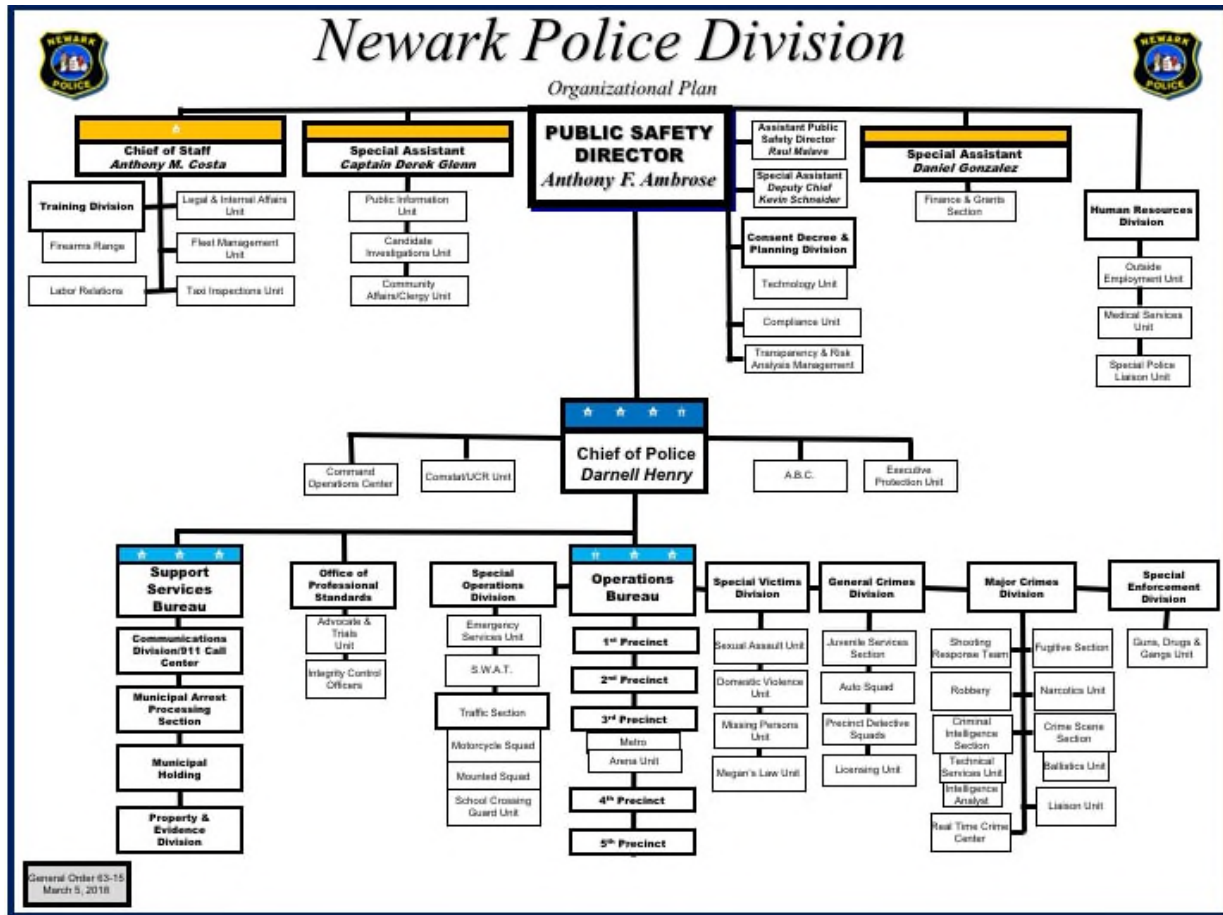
NEWARK POLICE

Newark Police Division

NEWARK POLICE

Organizational Plan

Chief of Staff
Anthony M. Costa

Training Division

Firearms Range

Labor Relations

Legal & Internal Affairs Unit

Fleet Management Unit

Taxi Inspections Unit

Special Assistant
Captain Derek Glenn

Public Information Unit

Candidate Investigations Unit

Community Affairs/Clergy Unit

PUBLIC SAFETY DIRECTOR
Anthony F. Ambrose

Assistant Public Safety Director
Raul Malave

Special Assistant
Deputy Chief
Kevin Schneider

Consent Decree & Planning Division

Technology Unit

Compliance Unit

Transparency & Risk Analysis Management

Special Assistant
Daniel Gonzalez

Finance & Grants Section

Human Resources Division

Outside Employment Unit

Medical Services Unit

Special Police Liaison Unit

Chief of Police
Darnell Henry

Command Operations Center

Comstat/UCR Unit

A.B.C.

Executive Protection Unit

Support Services Bureau

Communications Division/911 Call Center

Municipal Arrest Processing Section

Municipal Holding

Property & Evidence Division

Office of Professional Standards

Advocate & Trials Unit

Integrity Control Officers

Special Operations Division

Emergency Services Unit

S.W.A.T.

Traffic Section

Motorcycle Squad

Mounted Squad

School Crossing Guard Unit

Operations Bureau

1$^{st}$ Precinct

2$^{nd}$ Precinct

3$^{rd}$ Precinct

Metro

Arena Unit

4$^{th}$ Precinct

5$^{th}$ Precinct

Special Victims Division

Sexual Assault Unit

Domestic Violence Unit

Missing Persons Unit

Megan's Law Unit

General Crimes Division

Juvenile Services Section

Auto Squad

Precinct Detective Squads

Licensing Unit

Major Crimes Division

Shooting Response Team

Robbery

Criminal Intelligence Section

Technical Services Unit

Intelligence Analyst

Real Time Crime Center

Fugitive Section

Narcotics Unit

Crime Scene Section

Ballistics Unit

Liaison Unit

Special Enforcement Division

Guns, Drugs & Gangs Unit

General Order 63-15
March 5, 2018